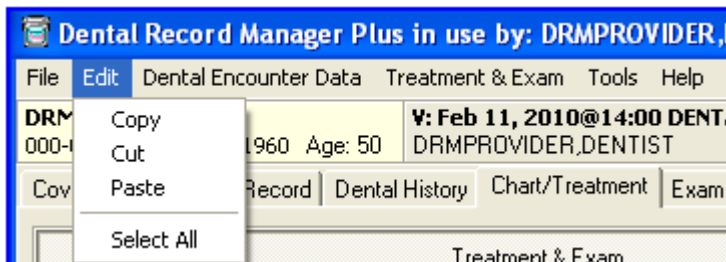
Dental Record Manager Plus in use by: DRMPROVIDER,

File Edit Dental Encounter Data Treatment & Exam Tools Help

Copy
Cut
Paste
Select All

DRM
000-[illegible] 1960 Age: 50

V: Feb 11, 2010@14:00 DENT
DRMPROVIDER,DENTIST

Cov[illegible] Record Dental History Chart/Treatment Exam

Treatment & Exam